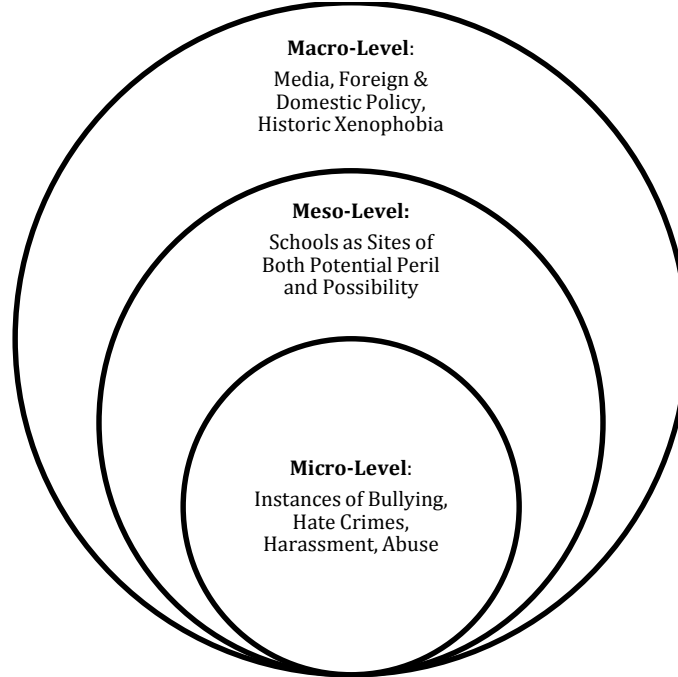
**Macro-Level**:

Media, Foreign & Domestic Policy, Historic Xenophobia

**Meso-Level:**

Schools as Sites of Both Potential Peril and Possibility

**Micro-Level**:

Instances of Bullying, Hate Crimes, Harassment, Abuse